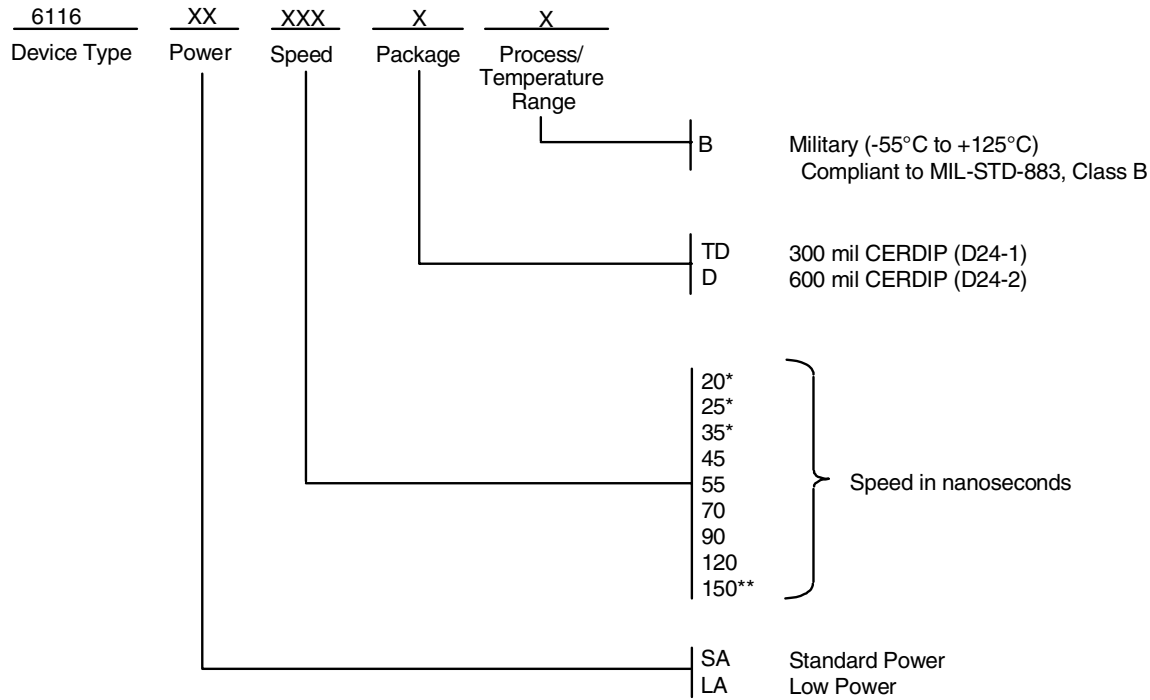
6116 XX XXX X X
Device Type Power Speed Package Process/ Temperature Range

B Military (-55°C to +125°C) Compliant to MIL-STD-883, Class B

TD 300 mil CERDIP (D24-1)
D 600 mil CERDIP (D24-2)

20*
25*
35*
45
55
70
90
120
150**
Speed in nanoseconds

SA Standard Power
LA Low Power